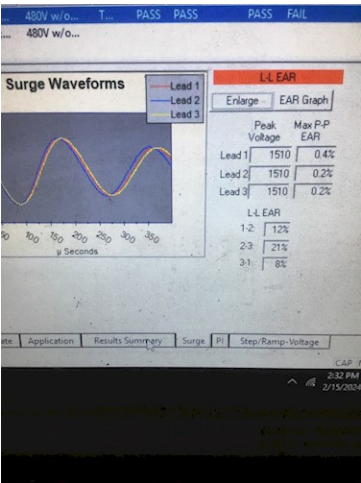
... 480V w/o... T... PASS PASS PASS FAIL
... 480V w/o...

Surge Waveforms
Lead 1
Lead 2
Lead 3

50 100 150 200 250 300 350
µ Seconds

L-L EAR
Enlarge
EAR Graph

| | Peak Voltage | Max P-P EAR |
|---|---|---|
| Lead 1 | 1510 | 0.4% |
| Lead 2 | 1510 | 0.2% |
| Lead 3 | 1510 | 0.2% |

L-L EAR
1-2: 12%
2-3: 21%
3-1: 8%

ate | Application | Results Summary | Surge | PI | Step/Ramp-Voltage

CAP
2:32 PM
2/15/2024